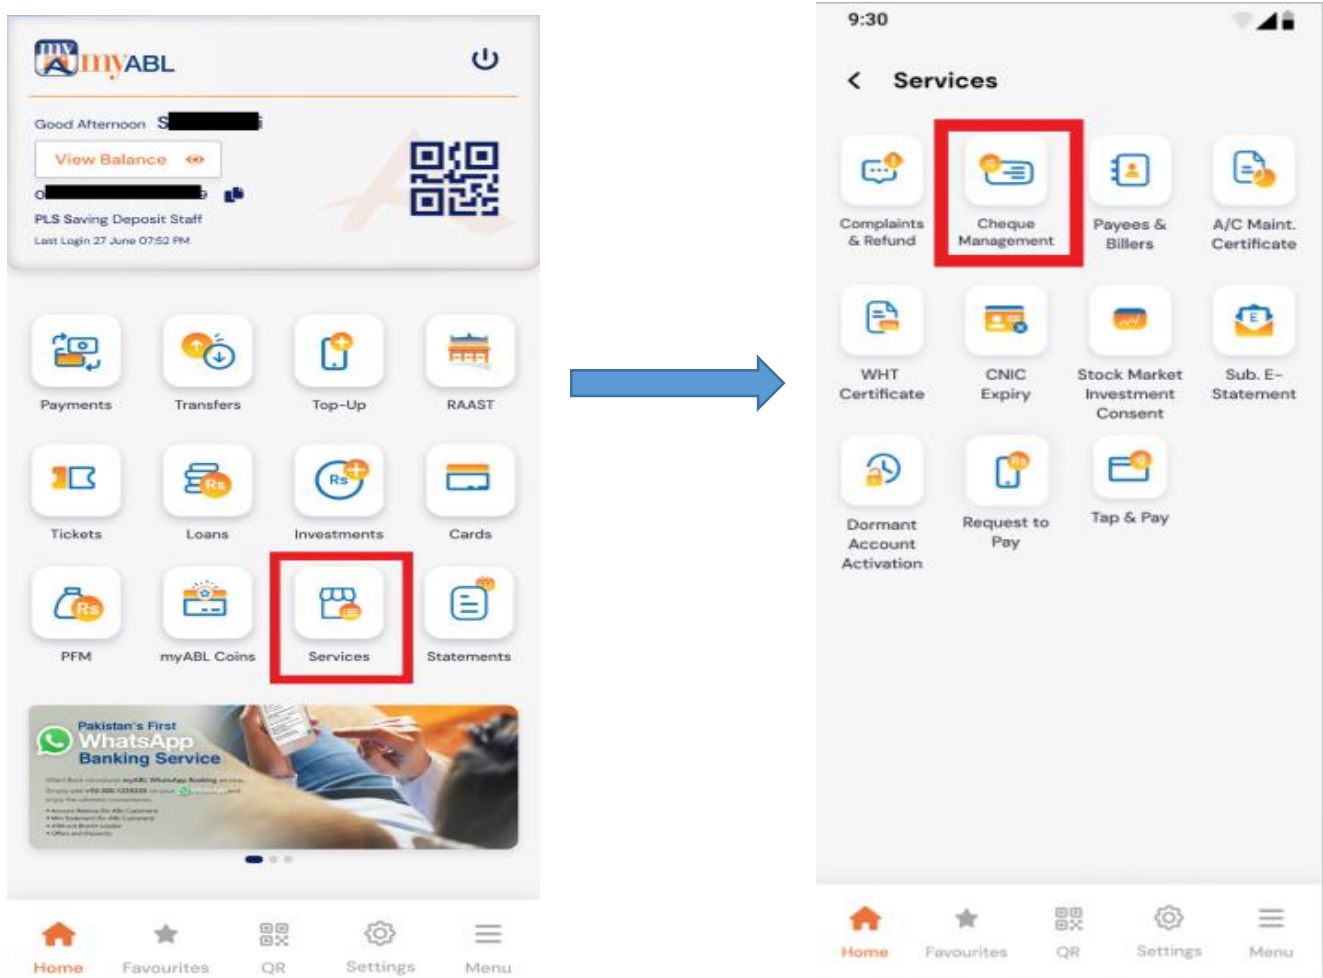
myABL

Good Afternoon S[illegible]

View Balance

PLS Saving Deposit Staff

Last Login 27 June 07:52 PM

Payments
Transfers
Top-Up
RAAST
Tickets
Loans
Investments
Cards
PFM
myABL Coins
Services
Statements

Pakistan's First
WhatsApp
Banking Service

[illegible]

Home
Favourites
QR
Settings
Menu

9:30

Services

Complaints & Refund
Cheque Management
Payees & Billers
A/C Maint. Certificate
WHT Certificate
CNIC Expiry
Stock Market Investment Consent
Sub. E-Statement
Dormant Account Activation
Request to Pay
Tap & Pay

Home
Favourites
QR
Settings
Menu